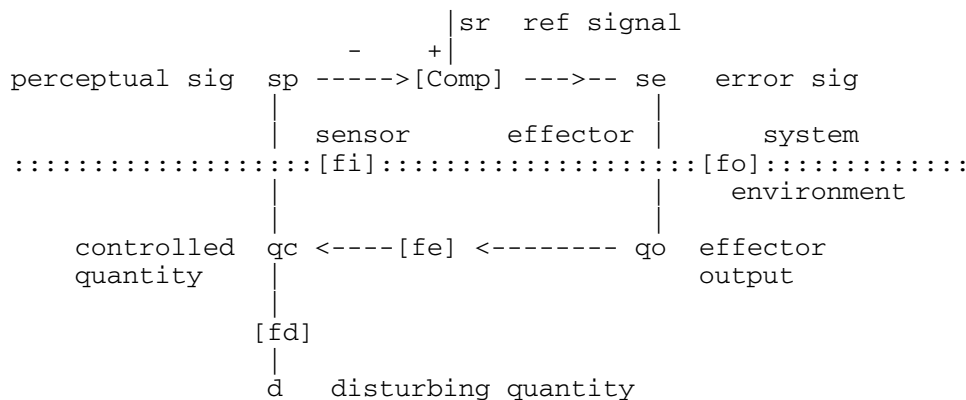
|sr ref signal
- +|
perceptual sig sp ----->[Comp] --->-- se error sig
| |
| sensor effector | system
:::::::::::::::::::[fi]::::::::::::::::::::::[fo]::::::::::::::
| | environment
| |
controlled qc <----[fe] <-------- qo effector
quantity | output
|
[fd]
|
d disturbing quantity